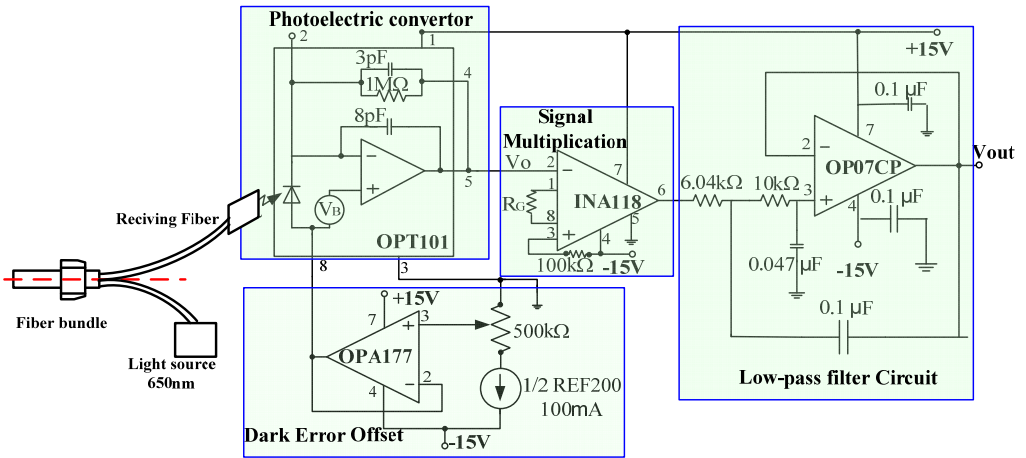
Photoelectric convertor
2
1
3pF
1MΩ
4
8pF
−
+
5
$V_B$
OPT101
8
3
Reciving Fiber
Fiber bundle
Light source
650nm
Signal
Multiplication
Vo
2
7
1
$R_G$
8
3
INA118
6
5
4
100kΩ
-15V
+15V
6.04kΩ
10kΩ
3
2
7
0.1 μF
OP07CP
Vout
−
+
4
0.1 μF
0.047 μF
-15V
0.1 μF
Low-pass filter Circuit
+15V
7
3
+
OPA177
4
−
2
500kΩ
1/2 REF200
100mA
Dark Error Offset
-15V